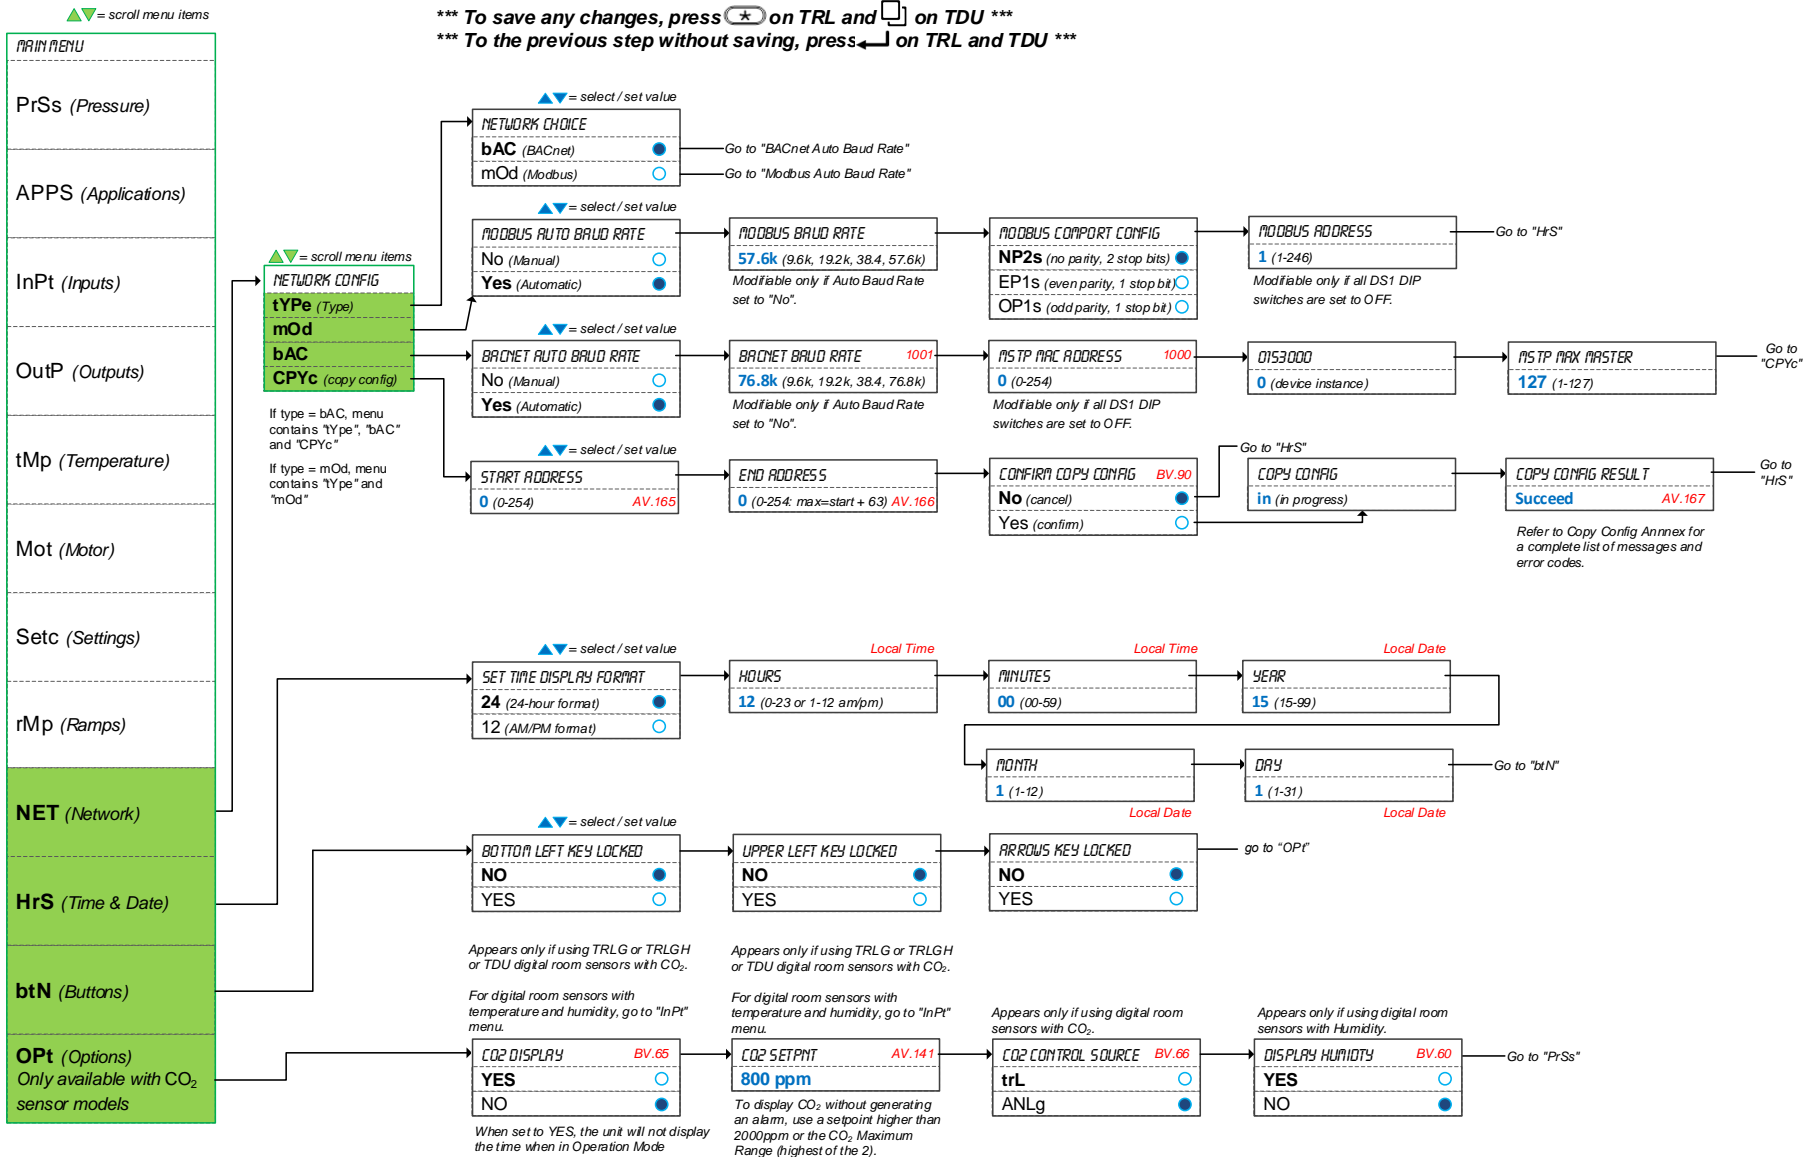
▲▼= scroll menu items

*** To save any changes, press ★ on TRL and ☐ on TDU ***
*** To the previous step without saving, press ↵ on TRL and TDU ***

MAIN MENU
PrSs (Pressure)
APPS (Applications)
InPt (Inputs)
OutP (Outputs)
tMp (Temperature)
Mot (Motor)
Setc (Settings)
rMp (Ramps)
NET (Network)
HrS (Time & Date)
btN (Buttons)
OPt (Options) Only available with $CO_2$ sensor models

▲▼= scroll menu items
NETWORK CONFIG
tYPe (Type)
mOd
bAC
CPYc (copy config)

If type = bAC, menu contains "tYpe", "bAC" and "CPYc"
If type = mOd, menu contains "tYpe" and "mOd"

▲▼= select / set value
NETWORK CHOICE
bAC (BACnet) — Go to "BACnet Auto Baud Rate"
mOd (Modbus) — Go to "Modbus Auto Baud Rate"

▲▼= select / set value
MODBUS AUTO BAUD RATE
No (Manual)
Yes (Automatic)

MODBUS BAUD RATE
57.6k (9.6k, 19.2k, 38.4, 57.6k)
Modifiable only if Auto Baud Rate set to "No".

MODBUS COMPORT CONFIG
NP2s (no parity, 2 stop bits)
EP1s (even parity, 1 stop bit)
OP1s (odd parity, 1 stop bit)

MODBUS ADDRESS
1 (1-246)
Modifiable only if all DS1 DIP switches are set to OFF.
Go to "HrS"

▲▼= select / set value
BACNET AUTO BAUD RATE
No (Manual)
Yes (Automatic)

BACNET BAUD RATE 1001
76.8k (9.6k, 19.2k, 38.4, 76.8k)
Modifiable only if Auto Baud Rate set to "No".

MSTP MAC ADDRESS 1000
0 (0-254)
Modifiable only if all DS1 DIP switches are set to OFF.

0153000
0 (device instance)

MSTP MAX MASTER
127 (1-127)
Go to "CPYc"

▲▼= select / set value
START ADDRESS
0 (0-254) AV.165

END ADDRESS
0 (0-254: max=start + 63) AV.166

CONFIRM COPY CONFIG BV.90
No (cancel)
Yes (confirm)

Go to "HrS"
COPY CONFIG
in (in progress)

COPY CONFIG RESULT
Succeed AV.167
Go to "HrS"
Refer to Copy Config Annnex for a complete list of messages and error codes.

▲▼= select / set value
SET TIME DISPLAY FORMAT
24 (24-hour format)
12 (AM/PM format)

Local Time
HOURS
12 (0-23 or 1-12 am/pm)

Local Time
MINUTES
00 (00-59)

Local Date
YEAR
15 (15-99)

MONTH
1 (1-12)
Local Date

DAY
1 (1-31)
Local Date
Go to "btN"

▲▼= select / set value
BOTTOM LEFT KEY LOCKED
NO
YES

UPPER LEFT KEY LOCKED
NO
YES

ARROWS KEY LOCKED
NO
YES
go to "OPt"

Appears only if using TRLG or TRLGH or TDU digital room sensors with $CO_2$.
For digital room sensors with temperature and humidity, go to "InPt" menu.

Appears only if using TRLG or TRLGH or TDU digital room sensors with $CO_2$.
For digital room sensors with temperature and humidity, go to "InPt" menu.

Appears only if using digital room sensors with $CO_2$.

Appears only if using digital room sensors with Humidity.

CO2 DISPLAY BV.65
YES
NO
When set to YES, the unit will not display the time when in Operation Mode

CO2 SETPNT AV.141
800 ppm
To display $CO_2$ without generating an alarm, use a setpoint higher than 2000ppm or the $CO_2$ Maximum Range (highest of the 2).

CO2 CONTROL SOURCE BV.66
trL
ANLg

DISPLAY HUMIDTY BV.60
YES
NO
Go to "PrSs"